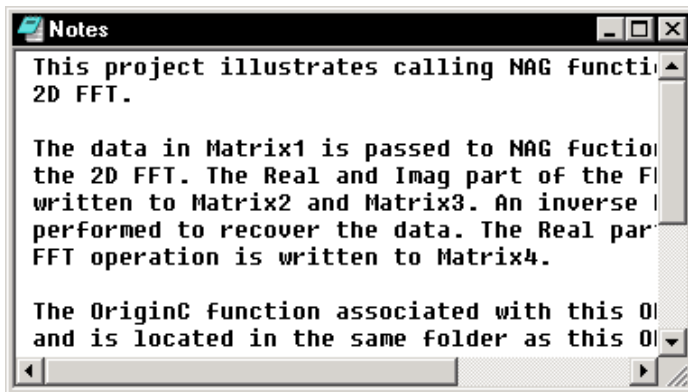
Notes

This project illustrates calling NAG functi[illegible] 2D FFT.

The data in Matrix1 is passed to NAG fuction the 2D FFT. The Real and Imag part of the F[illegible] written to Matrix2 and Matrix3. An inverse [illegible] performed to recover the data. The Real par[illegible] FFT operation is written to Matrix4.

The OriginC function associated with this O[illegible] and is located in the same folder as this O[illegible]